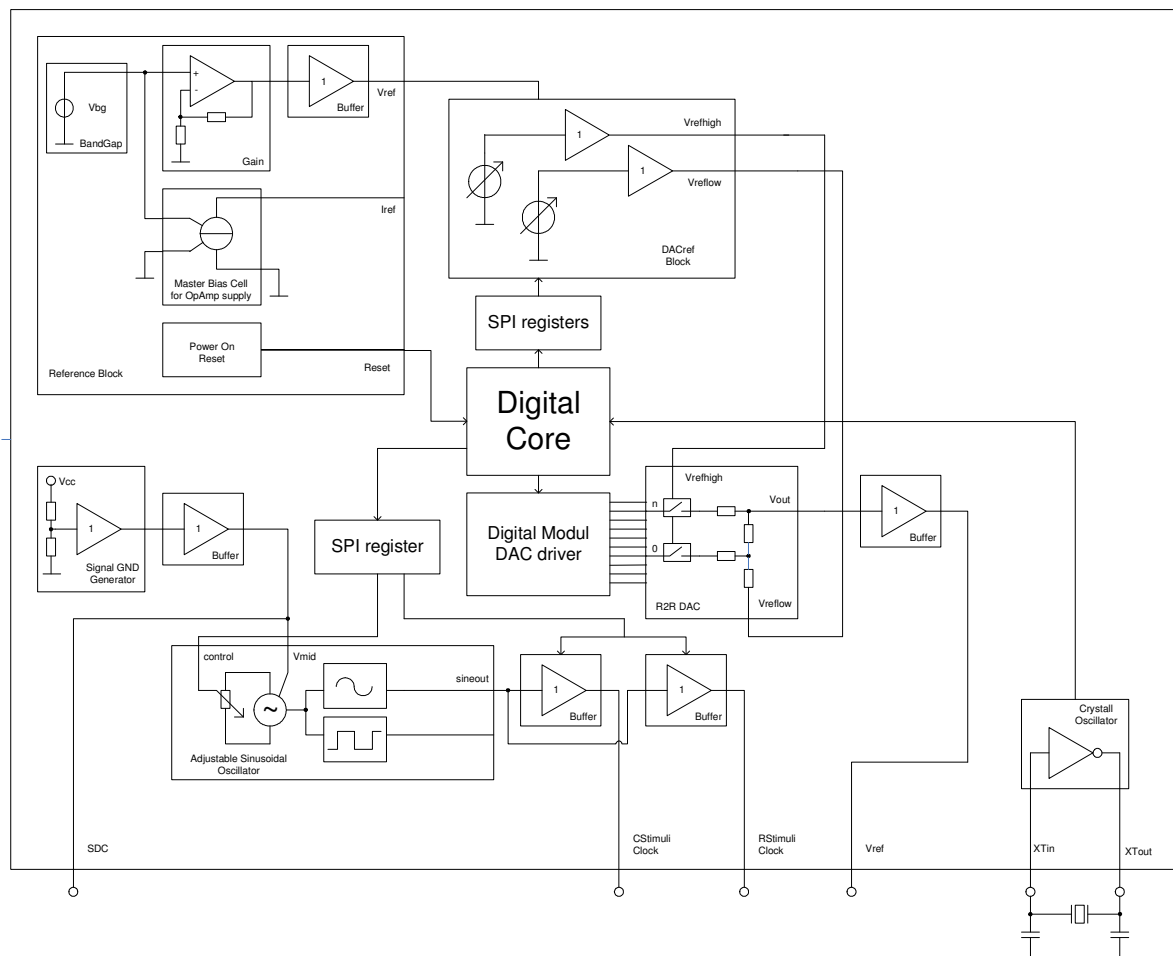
Vbg
BandGap
+
-
Gain
1
Buffer
Vref
Iref
Master Bias Cell for OpAmp supply
Power On Reset
Reset
Reference Block
1
Vrefhigh
1
Vreflow
DACref Block
SPI registers
Digital Core
Vcc
1
1
Buffer
Signal GND Generator
SPI register
Digital Modul DAC driver
Vrefhigh
n
0
Vout
R2R DAC
Vreflow
1
Buffer
control
Vmid
~
sineout
Adjustable Sinusoidal Oscillator
1
Buffer
1
Buffer
Crystall Oscillator
SDC
CStimuli Clock
RStimuli Clock
Vref
XTin
XTout